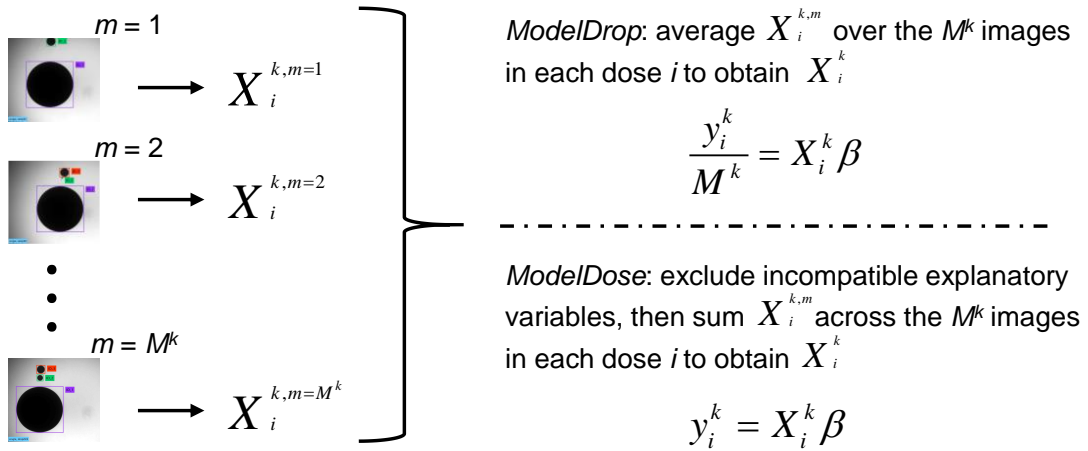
$m = 1$

$\longrightarrow X_i^{k,m=1}$

$m = 2$

$\longrightarrow X_i^{k,m=2}$

•
•
•

$m = M^k$

$\longrightarrow X_i^{k,m=M^k}$

*ModelDrop*: average $X_i^{k,m}$ over the $M^k$ images in each dose *i* to obtain $X_i^k$

$\frac{y_i^k}{M^k} = X_i^k \beta$

*ModelDose*: exclude incompatible explanatory variables, then sum $X_i^{k,m}$ across the $M^k$ images in each dose *i* to obtain $X_i^k$

$y_i^k = X_i^k \beta$